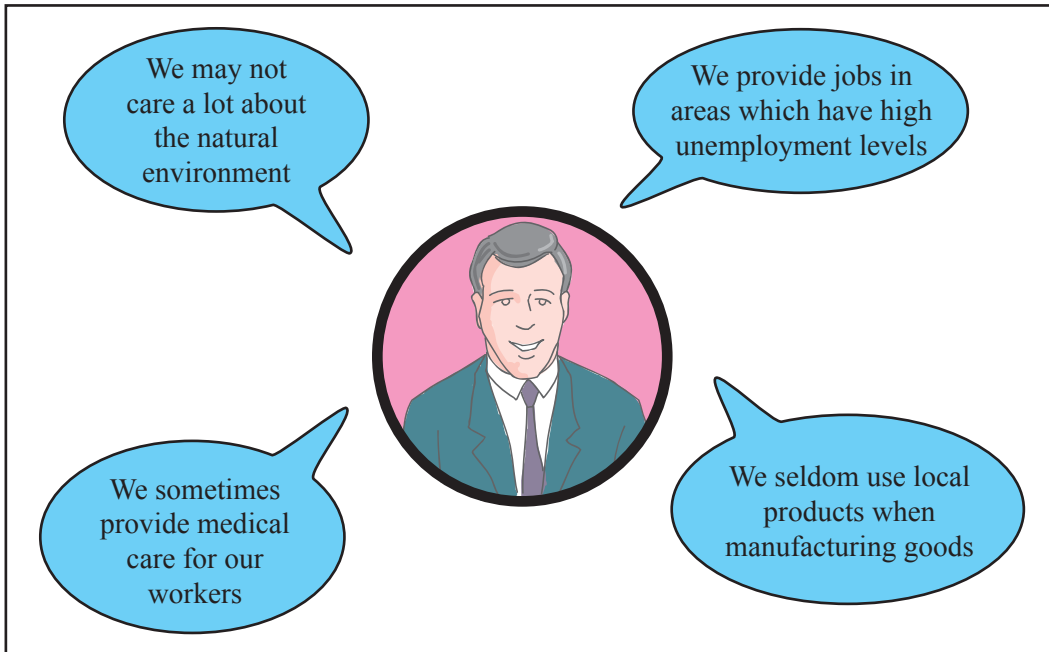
We may not care a lot about the natural environment

We provide jobs in areas which have high unemployment levels

We sometimes provide medical care for our workers

We seldom use local products when manufacturing goods